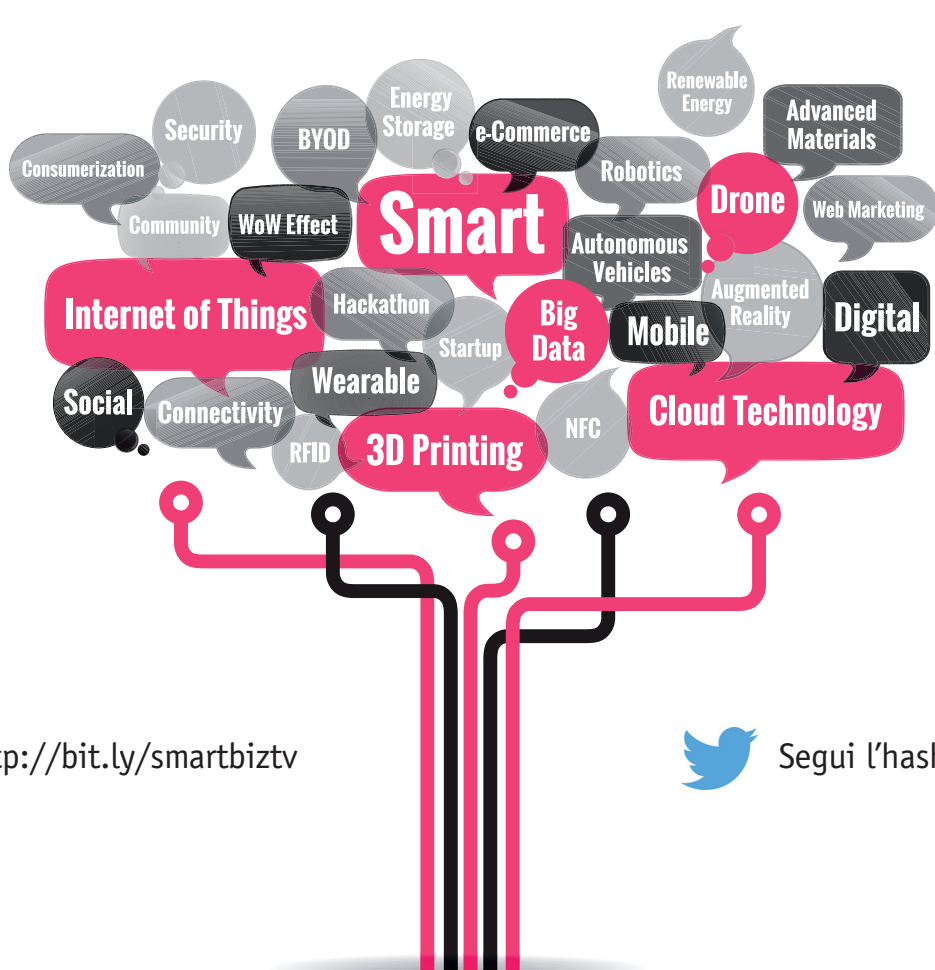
Renewable Energy

Energy Storage

Security

BYOD

e-Commerce

Advanced Materials

Consumerization

Robotics

Drone

Web Marketing

Community

WoW Effect

Smart

Autonomous Vehicles

Internet of Things

Hackathon

Big Data

Augmented Reality

Digital

Startup

Mobile

Social

Wearable

Connectivity

Cloud Technology

NFC

RFID

3D Printing

tp://bit.ly/smartbiztv

Segui l'hasl